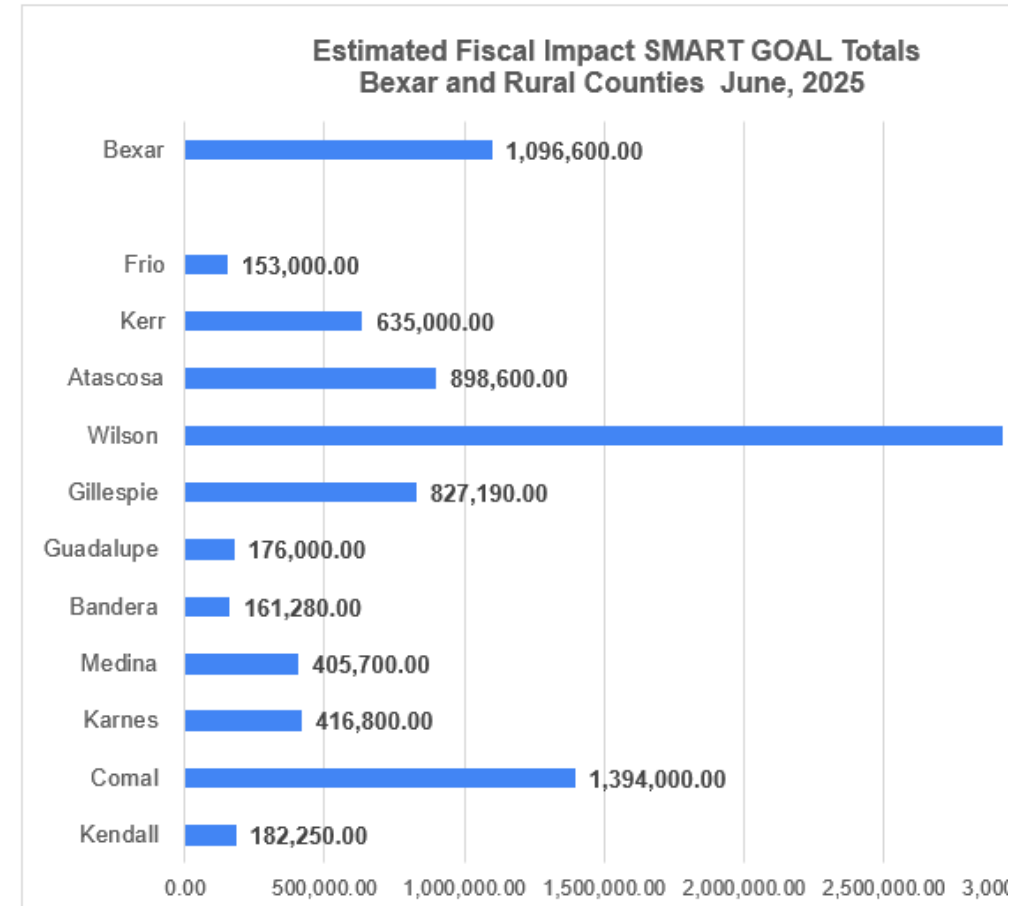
Estimated Fiscal Impact SMART GOAL Totals
Bexar and Rural Counties June, 2025

Bexar 1,096,600.00

Frio 153,000.00
Kerr 635,000.00
Atascosa 898,600.00
Wilson
Gillespie 827,190.00
Guadalupe 176,000.00
Bandera 161,280.00
Medina 405,700.00
Karnes 416,800.00
Comal 1,394,000.00
Kendall 182,250.00

0.00 500,000.00 1,000,000.00 1,500,000.00 2,000,000.00 2,500,000.00 3,00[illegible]